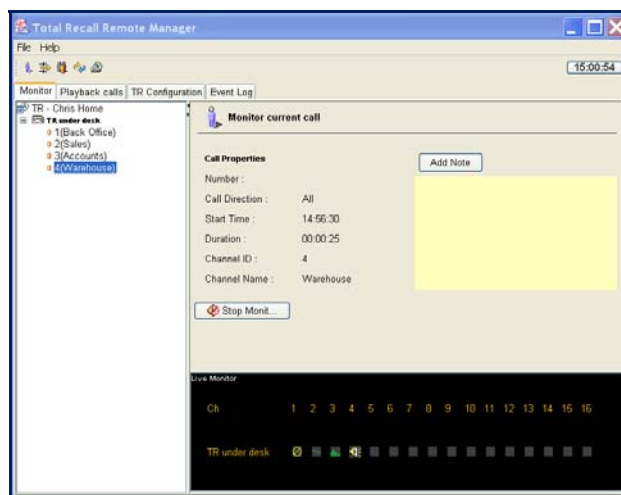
Total Recall Remote Manager

File Help

15:00:54

Monitor | Playback calls | TR Configuration | Event Log

TR - Chris Home
TR under desk
1(Back Office)
2(Sales)
3(Accounts)
4(Warehouse)

Monitor current call

Call Properties

Number :

Call Direction : All

Start Time : 14:56:30

Duration : 00:00:25

Channel ID : 4

Channel Name : Warehouse

Add Note

Stop Monit...

Live Monitor

| Ch | 1 | 2 | 3 | 4 | 5 | 6 | 7 | 8 | 9 | 10 | 11 | 12 | 13 | 14 | 15 | 16 |
|---|---|---|---|---|---|---|---|---|---|---|---|---|---|---|---|---|
| TR under desk | | | | | | | | | | | | | | | | |